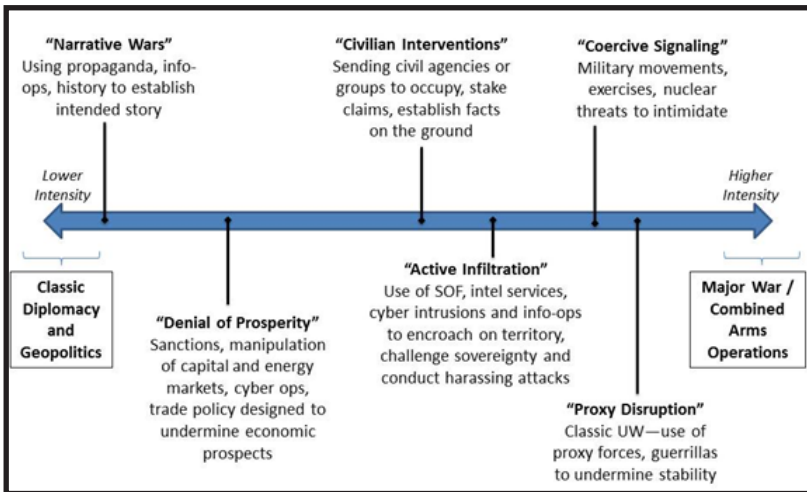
"Narrative Wars"
Using propaganda, info-ops, history to establish intended story

"Civilian Interventions"
Sending civil agencies or groups to occupy, stake claims, establish facts on the ground

"Coercive Signaling"
Military movements, exercises, nuclear threats to intimidate

Lower Intensity

Higher Intensity

Classic Diplomacy and Geopolitics

"Denial of Prosperity"
Sanctions, manipulation of capital and energy markets, cyber ops, trade policy designed to undermine economic prospects

"Active Infiltration"
Use of SOF, intel services, cyber intrusions and info-ops to encroach on territory, challenge sovereignty and conduct harassing attacks

Major War / Combined Arms Operations

"Proxy Disruption"
Classic UW—use of proxy forces, guerrillas to undermine stability